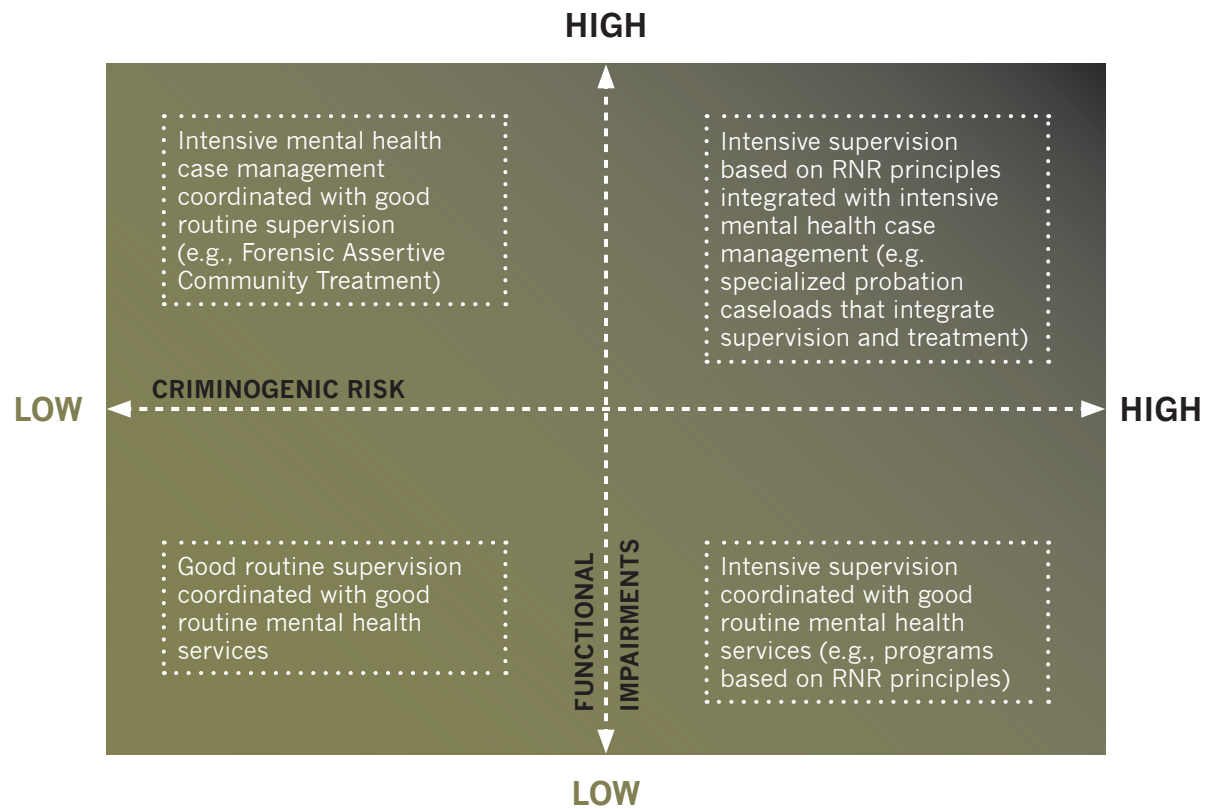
HIGH

Intensive mental health case management coordinated with good routine supervision (e.g., Forensic Assertive Community Treatment)

Intensive supervision based on RNR principles integrated with intensive mental health case management (e.g. specialized probation caseloads that integrate supervision and treatment)

CRIMINOGENIC RISK

LOW

HIGH

Good routine supervision coordinated with good routine mental health services

FUNCTIONAL IMPAIRMENTS

Intensive supervision coordinated with good routine mental health services (e.g., programs based on RNR principles)

LOW